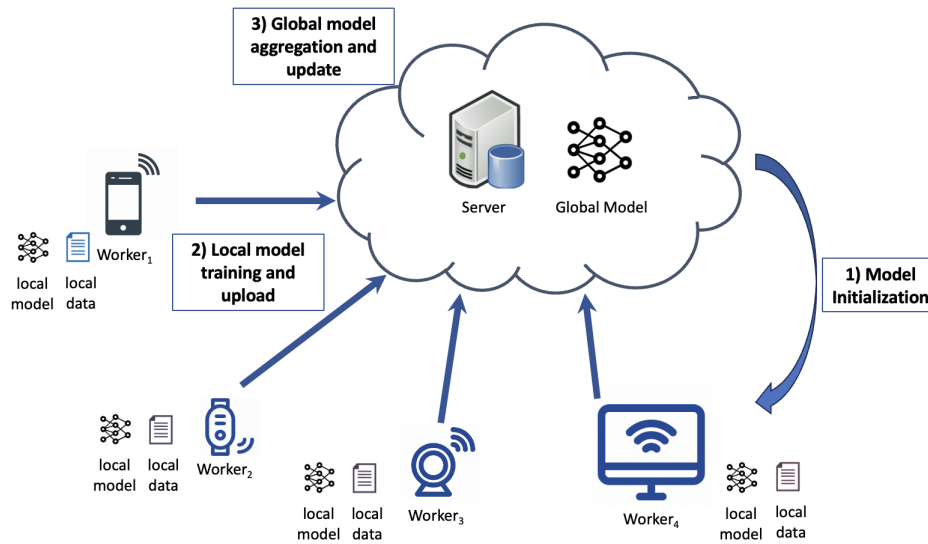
3) Global model aggregation and update

Server

Global Model

1) Model Initialization

Worker$_1$

local model

local data

2) Local model training and upload

local model

local data

Worker$_2$

local model

local data

Worker$_3$

Worker$_4$

local model

local data